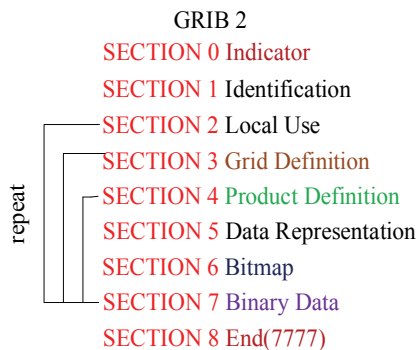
GRIB 2

SECTION 0 Indicator

SECTION 1 Identification

SECTION 2 Local Use

SECTION 3 Grid Definition

SECTION 4 Product Definition

SECTION 5 Data Representation

SECTION 6 Bitmap

SECTION 7 Binary Data

SECTION 8 End(7777)

repeat